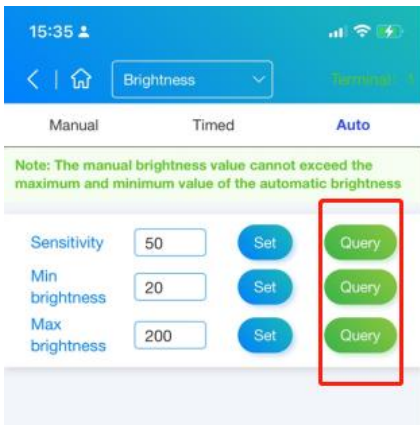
15:35

Brightness

Terminal: 1

Manual

Timed

Auto

Note: The manual brightness value cannot exceed the maximum and minimum value of the automatic brightness

Sensitivity 50 Set Query

Min brightness 20 Set Query

Max brightness 200 Set Query